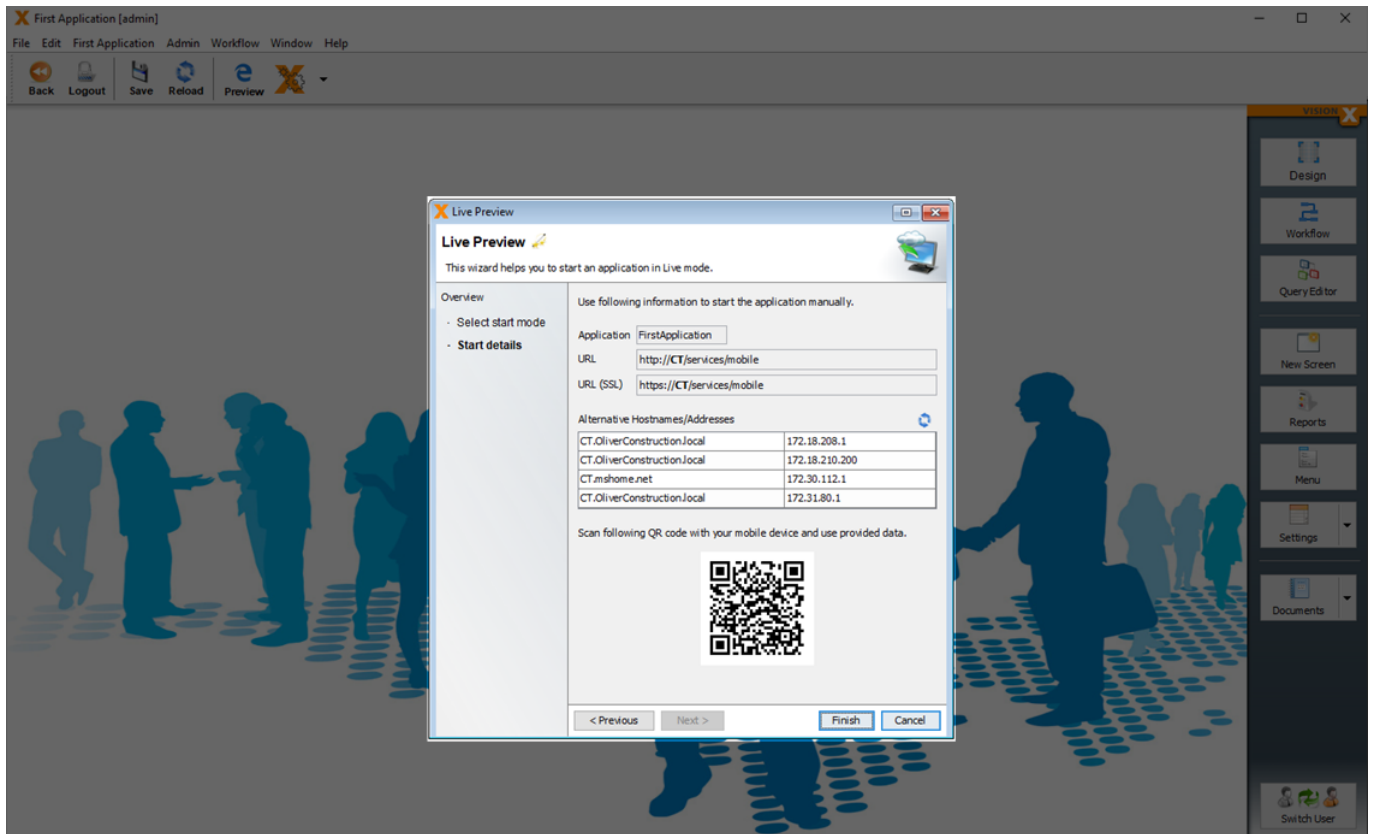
First Application [admin]

File Edit First Application Admin Workflow Window Help

Back Logout Save Reload Preview

VISION

Design

Workflow

Query Editor

New Screen

Reports

Menu

Settings

Documents

Switch User

Live Preview

Live Preview

This wizard helps you to start an application in Live mode.

Overview

- Select start mode
- Start details

Use following information to start the application manually.

Application FirstApplication

URL http://CT/services/mobile

URL (SSL) https://CT/services/mobile

Alternative Hostnames/Addresses

| | |
|---|---|
| CT.OliverConstruction.local | 172.18.208.1 |
| CT.OliverConstruction.local | 172.18.210.200 |
| CT.mshome.net | 172.30.112.1 |
| CT.OliverConstruction.local | 172.31.80.1 |

Scan following QR code with your mobile device and use provided data.

< Previous Next > Finish Cancel